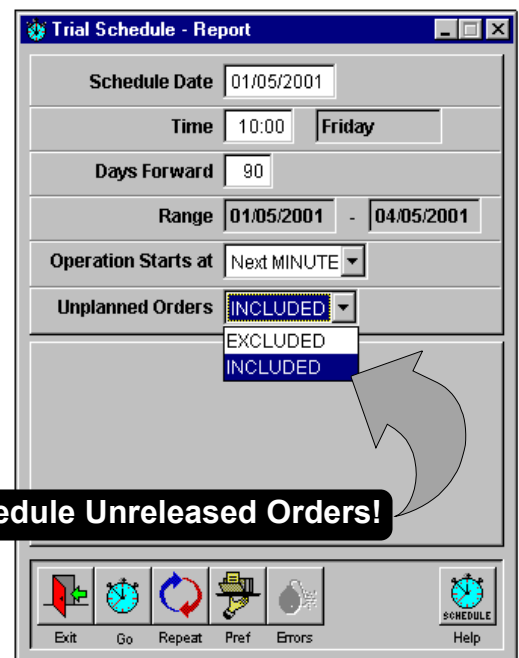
Trial Schedule - Report

Schedule Date 01/05/2001

Time 10:00 Friday

Days Forward 90

Range 01/05/2001 - 04/05/2001

Operation Starts at Next MINUTE

Unplanned Orders INCLUDED

EXCLUDED
INCLUDED

edule Unreleased Orders!

Exit Go Repeat Pref Errors SCHEDULE Help